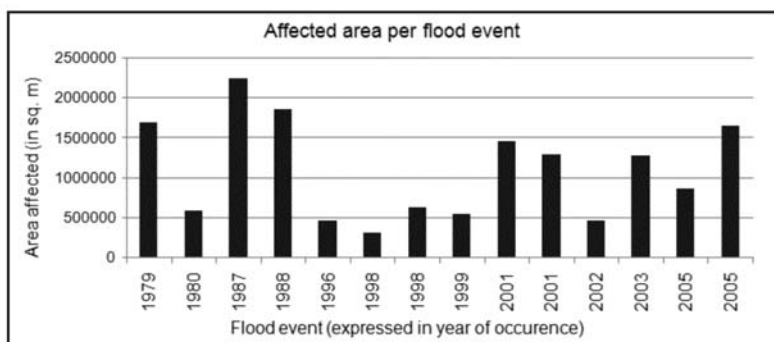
Affected area per flood event

Area affected (in sq. m)

2500000
2000000
1500000
1000000
500000
0

1979
1980
1987
1988
1996
1998
1998
1999
2001
2001
2002
2003
2005
2005

Flood event (expressed in year of occurence)